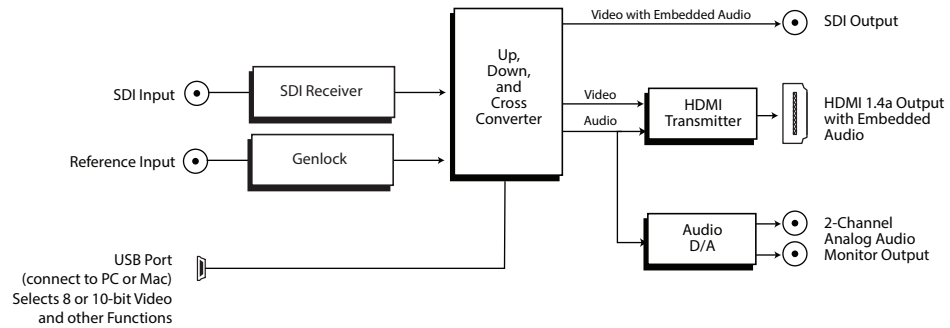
Video with Embedded Audio

SDI Output

Up, Down, and Cross Converter

SDI Input

SDI Receiver

Video

HDMI Transmitter

HDMI 1.4a Output with Embedded Audio

Audio

Reference Input

Genlock

Audio D/A

2-Channel Analog Audio Monitor Output

USB Port (connect to PC or Mac) Selects 8 or 10-bit Video and other Functions